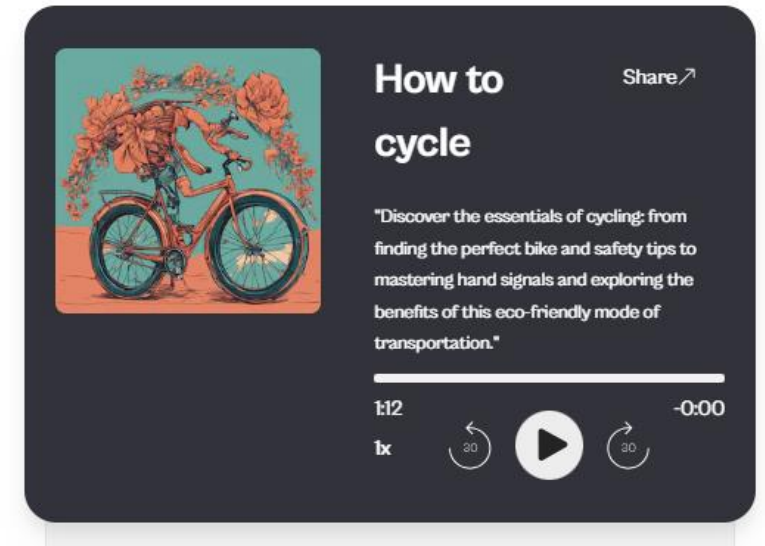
How to cycle

Share↗

"Discover the essentials of cycling: from finding the perfect bike and safety tips to mastering hand signals and exploring the benefits of this eco-friendly mode of transportation."

1:12

-0:00

1x

30

30